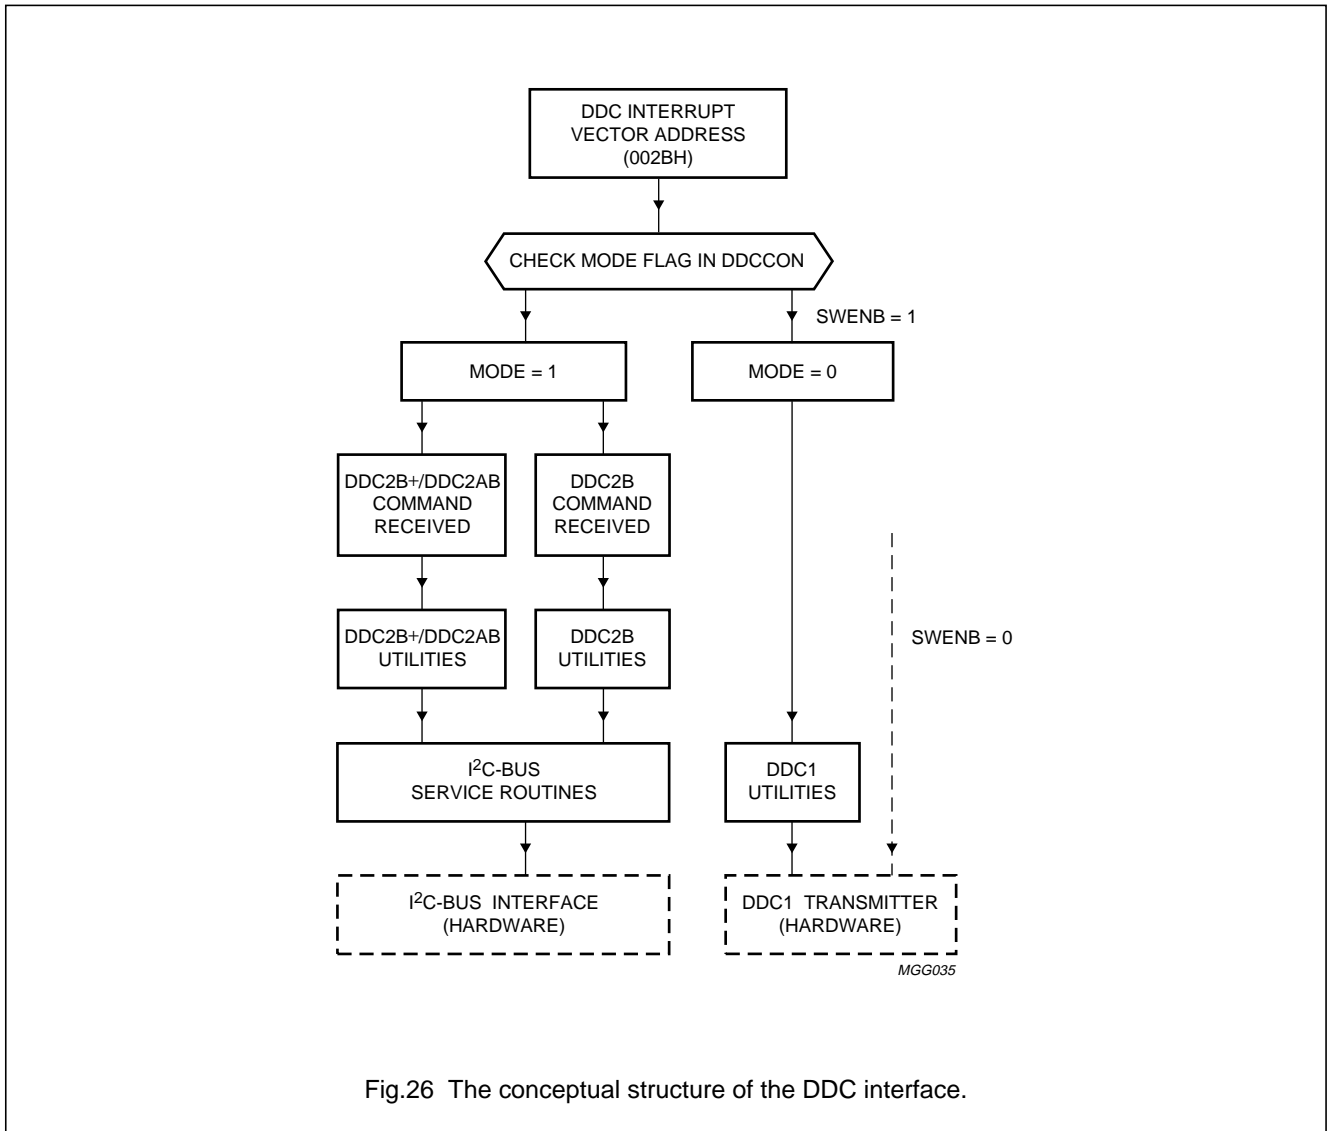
DDC INTERRUPT VECTOR ADDRESS (002BH)

CHECK MODE FLAG IN DDCCON

SWENB = 1

MODE = 1

MODE = 0

DDC2B+/DDC2AB COMMAND RECEIVED

DDC2B COMMAND RECEIVED

DDC2B+/DDC2AB UTILITIES

DDC2B UTILITIES

SWENB = 0

I$^2$C-BUS SERVICE ROUTINES

DDC1 UTILITIES

I$^2$C-BUS INTERFACE (HARDWARE)

DDC1 TRANSMITTER (HARDWARE)

MGG035

Fig.26 The conceptual structure of the DDC interface.